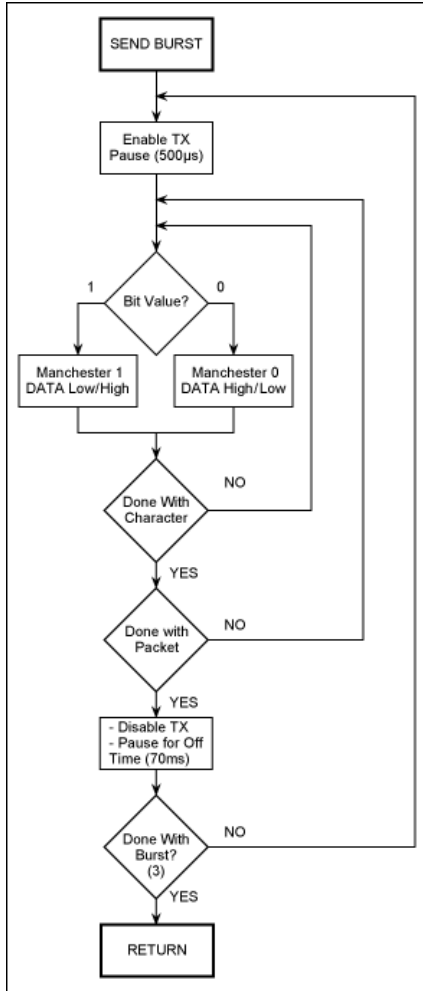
SEND BURST

Enable TX
Pause (500µs)

1

Bit Value?

0

Manchester 1
DATA Low/High

Manchester 0
DATA High/Low

Done With
Character

NO

YES

Done with
Packet

NO

YES

- Disable TX
- Pause for Off
Time (70ms)

Done With
Burst?
(3)

NO

YES

RETURN